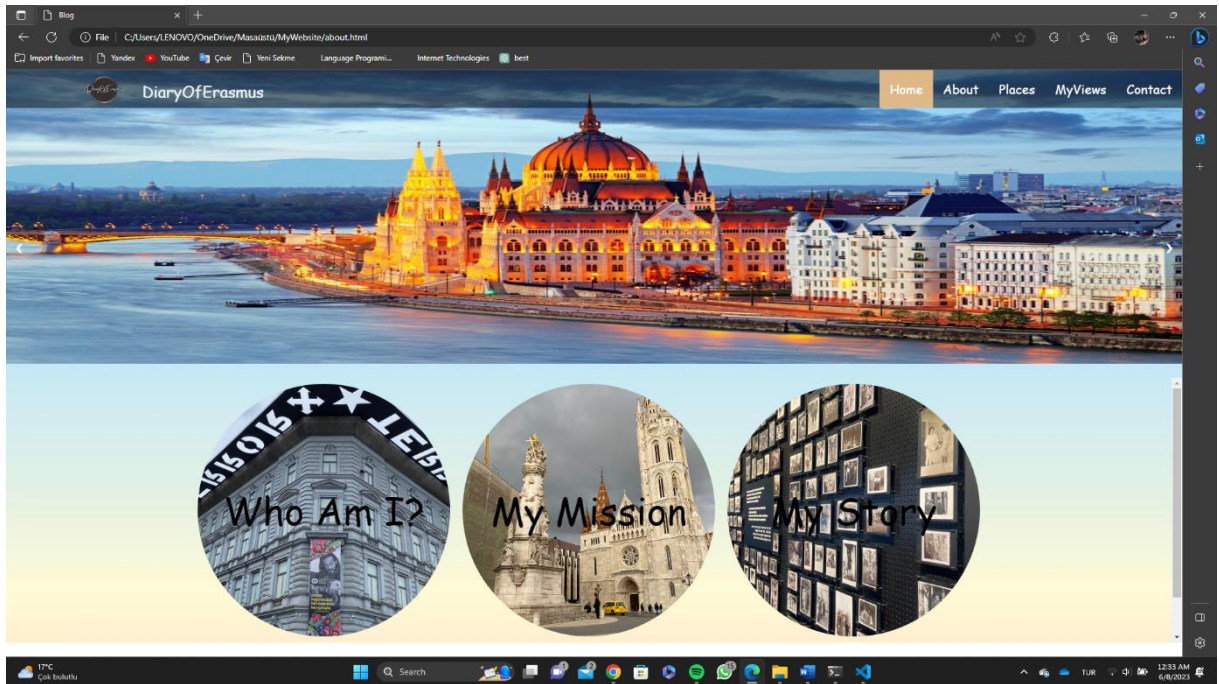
Blog
File | C:/Users/LENOVO/OneDrive/Masaüstü/MyWebsite/about.html
Import favorites | Yandex | YouTube | Çevir | Yeni Sekme | Language Programi... | Internet Technologies | best

DiaryOfErasmus
Home About Places MyViews Contact

Who Am I?
My Mission
My Story

17°C
Çok bulutlu
Search
TUR
12:33 AM
6/8/2023